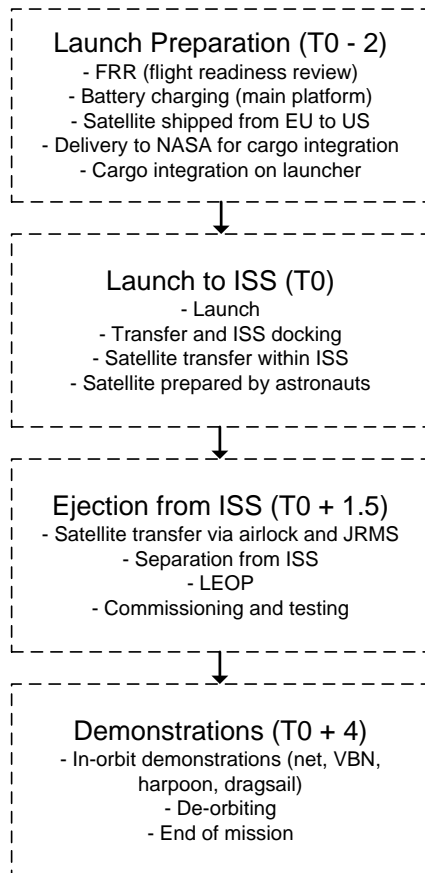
Launch Preparation (T0 - 2)
- FRR (flight readiness review)
- Battery charging (main platform)
- Satellite shipped from EU to US
- Delivery to NASA for cargo integration
- Cargo integration on launcher

Launch to ISS (T0)
- Launch
- Transfer and ISS docking
- Satellite transfer within ISS
- Satellite prepared by astronauts

Ejection from ISS (T0 + 1.5)
- Satellite transfer via airlock and JRMS
- Separation from ISS
- LEOP
- Commissioning and testing

Demonstrations (T0 + 4)
- In-orbit demonstrations (net, VBN, harpoon, dragsail)
- De-orbiting
- End of mission